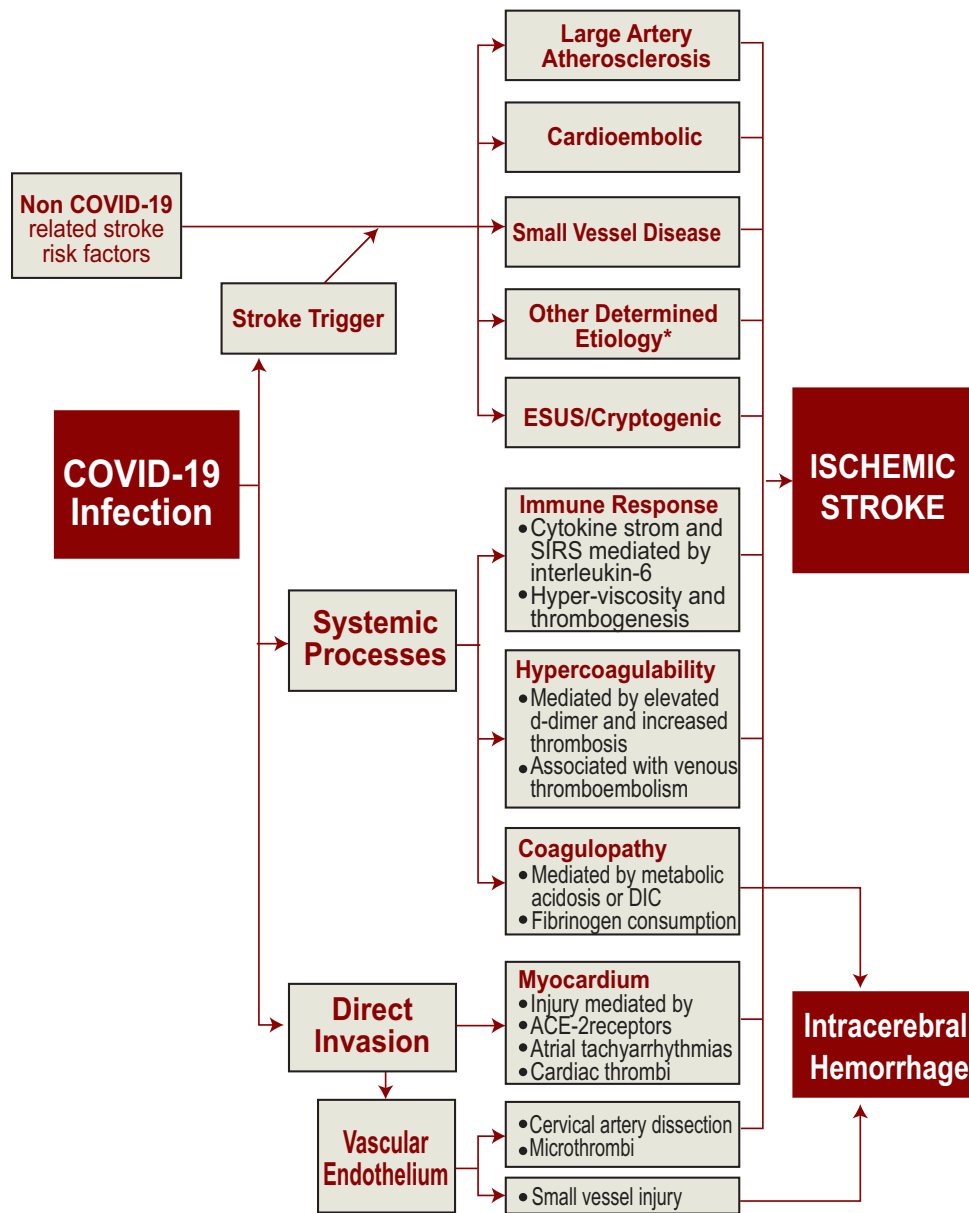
Large Artery Atherosclerosis

Cardioembolic

Non COVID-19 related stroke risk factors

Small Vessel Disease

Stroke Trigger

Other Determined Etiology*

ESUS/Cryptogenic

COVID-19 Infection

ISCHEMIC STROKE

Immune Response
• Cytokine strom and SIRS mediated by interleukin-6
• Hyper-viscosity and thrombogenesis

Systemic Processes

Hypercoagulability
• Mediated by elevated d-dimer and increased thrombosis
• Associated with venous thromboembolism

Coagulopathy
• Mediated by metabolic acidosis or DIC
• Fibrinogen consumption

Myocardium
• Injury mediated by ACE-2receptors
• Atrial tachyarrhythmias
• Cardiac thrombi

Direct Invasion

Intracerebral Hemorrhage

Vascular Endothelium

• Cervical artery dissection
• Microthrombi

• Small vessel injury